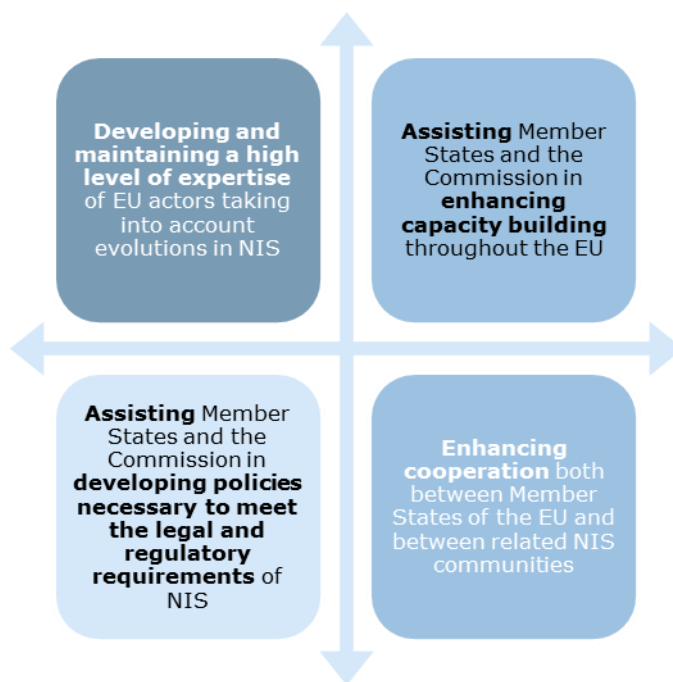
Developing and maintaining a high level of expertise of EU actors taking into account evolutions in NIS

Assisting Member States and the Commission in enhancing capacity building throughout the EU

Assisting Member States and the Commission in developing policies necessary to meet the legal and regulatory requirements of NIS

Enhancing cooperation both between Member States of the EU and between related NIS communities